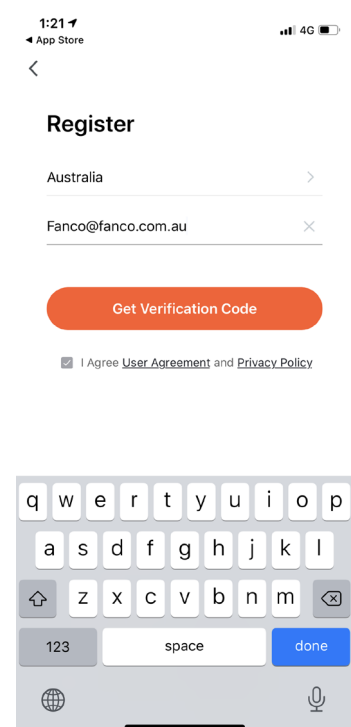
1:21
◂ App Store
4G

<

Register

Australia >

Fanco@fanco.com.au ×

Get Verification Code

I Agree User Agreement and Privacy Policy

q w e r t y u i o p
a s d f g h j k l
z x c v b n m
123 space done